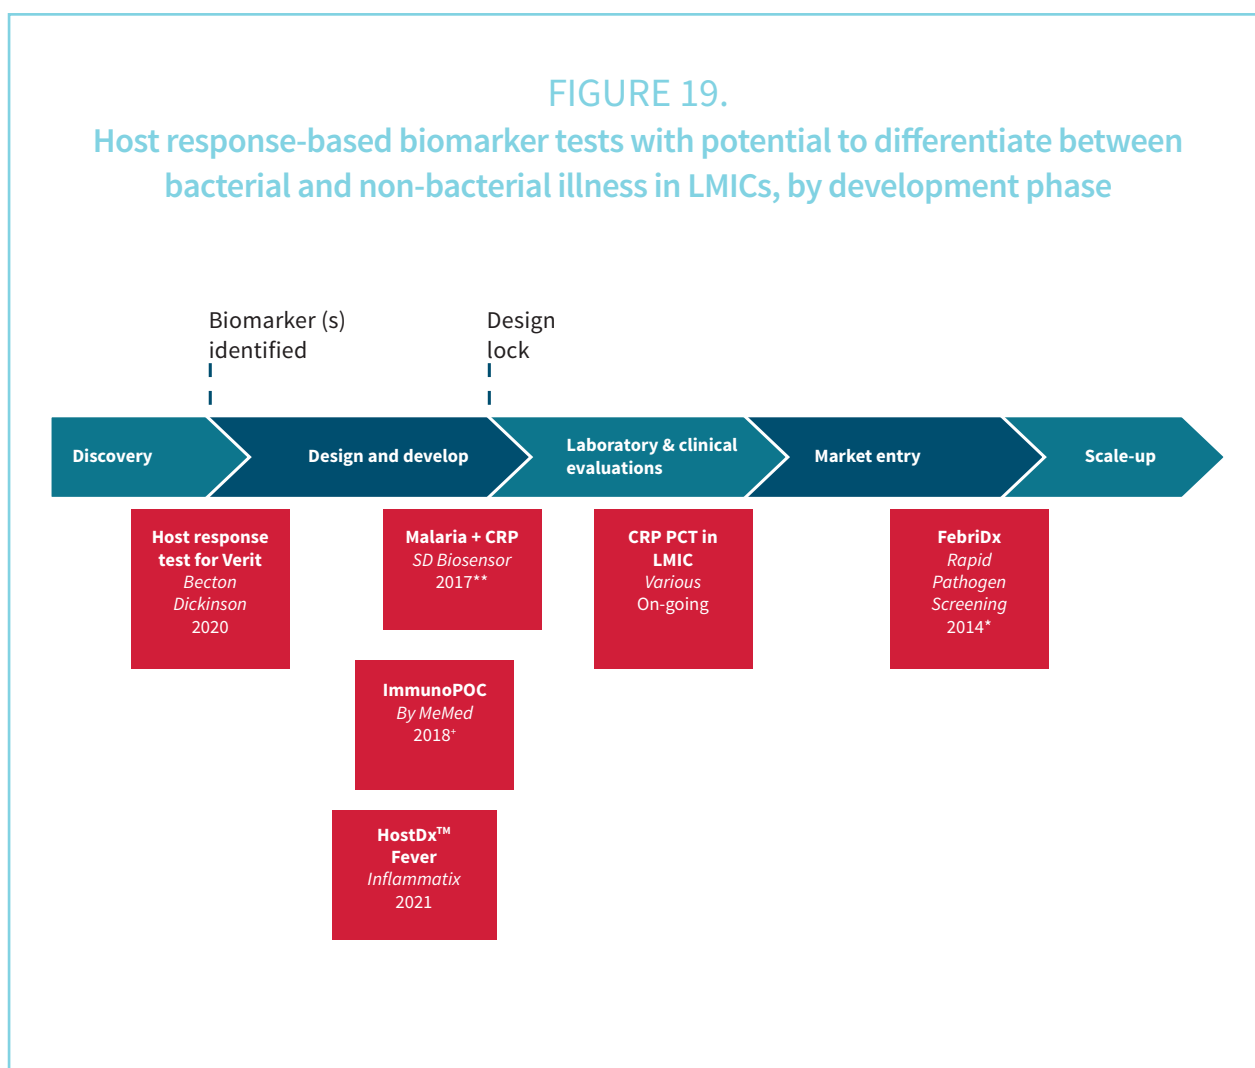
FIGURE 19.

Host response-based biomarker tests with potential to differentiate between bacterial and non-bacterial illness in LMICs, by development phase

Biomarker (s) identified

Design lock

Discovery

Design and develop

Laboratory & clinical evaluations

Market entry

Scale-up

Host response test for Verit
Becton Dickinson
2020

Malaria + CRP
SD Biosensor
2017**

ImmunoPOC
By MeMed
2018$^{+}$

HostDx$^{TM}$ Fever
Inflammatix
2021

CRP PCT in LMIC
Various
On-going

FebriDx
Rapid Pathogen Screening
2014*